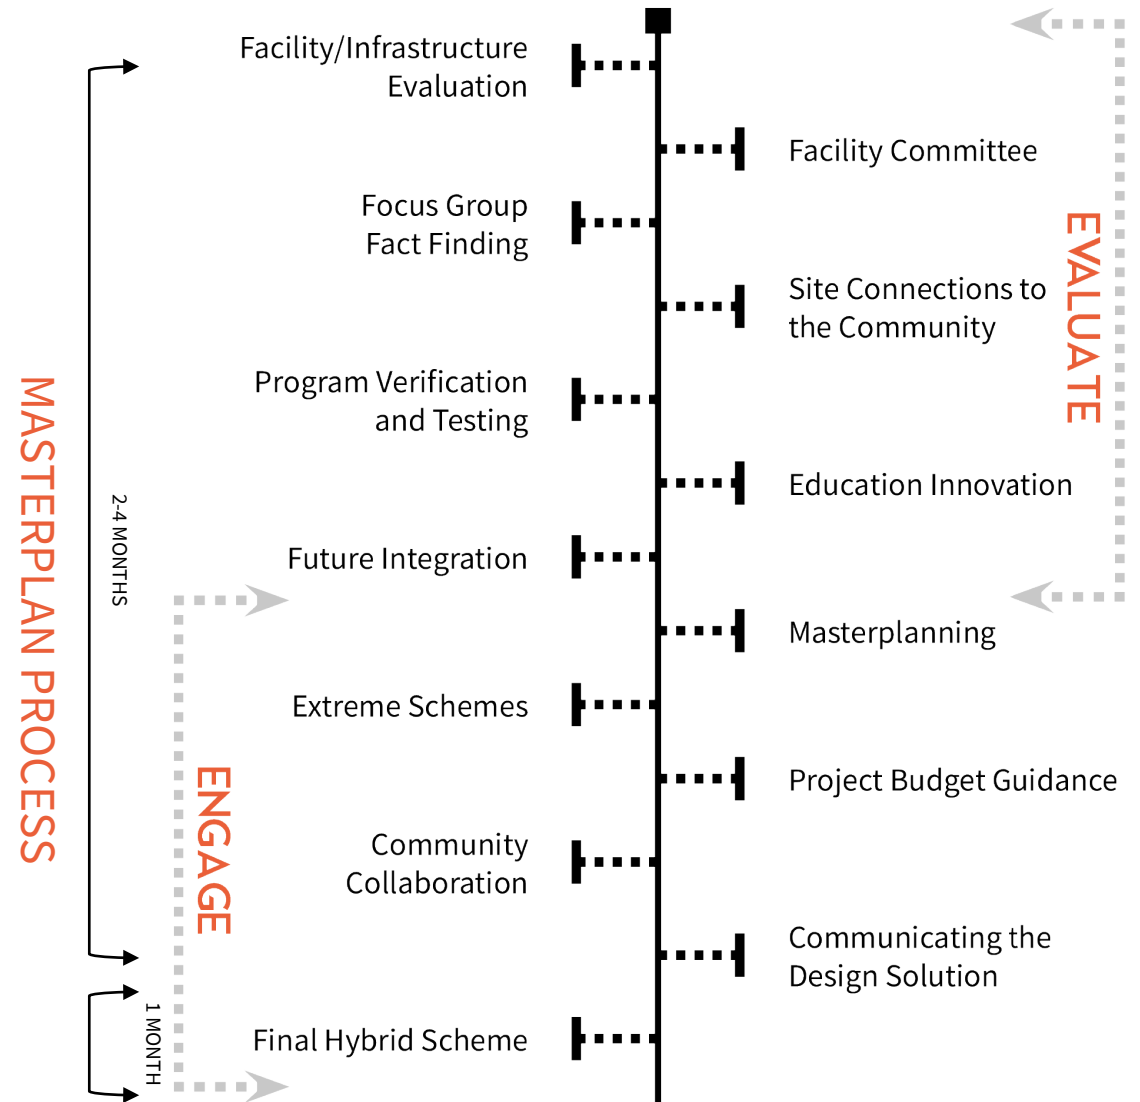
MASTERPLAN PROCESS

2-4 MONTHS

1 MONTH

ENGAGE

EVALUATE

Facility/Infrastructure Evaluation

Facility Committee

Focus Group Fact Finding

Site Connections to the Community

Program Verification and Testing

Education Innovation

Future Integration

Masterplanning

Extreme Schemes

Project Budget Guidance

Community Collaboration

Communicating the Design Solution

Final Hybrid Scheme